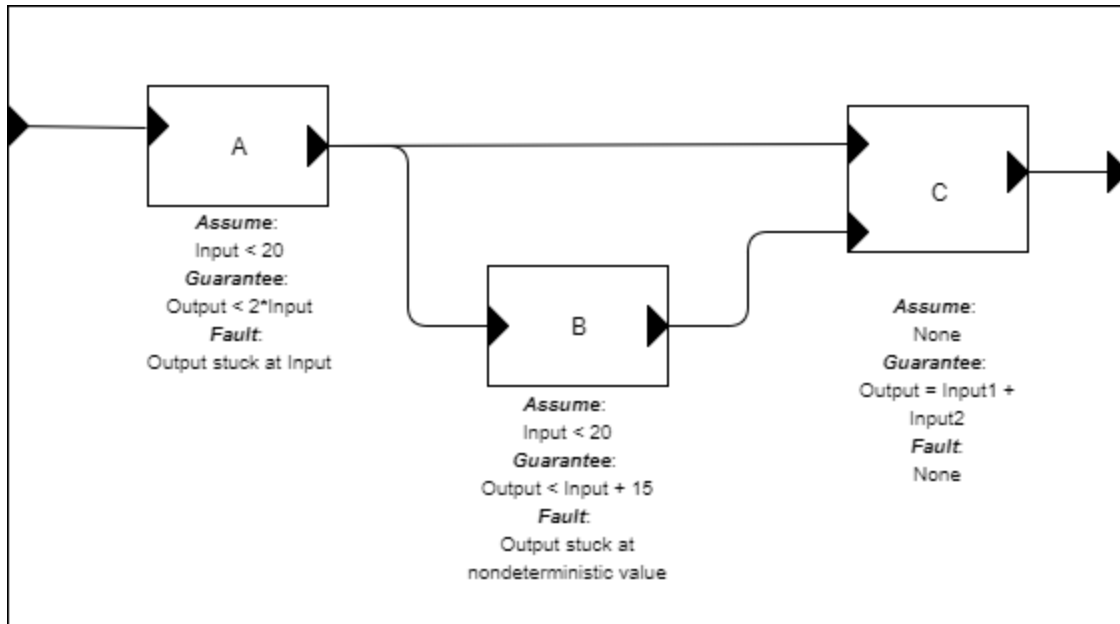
A

Assume:
Input < 20
Guarantee:
Output < 2*Input
Fault:
Output stuck at Input

B

Assume:
Input < 20
Guarantee:
Output < Input + 15
Fault:
Output stuck at nondeterministic value

C

Assume:
None
Guarantee:
Output = Input1 + Input2
Fault:
None